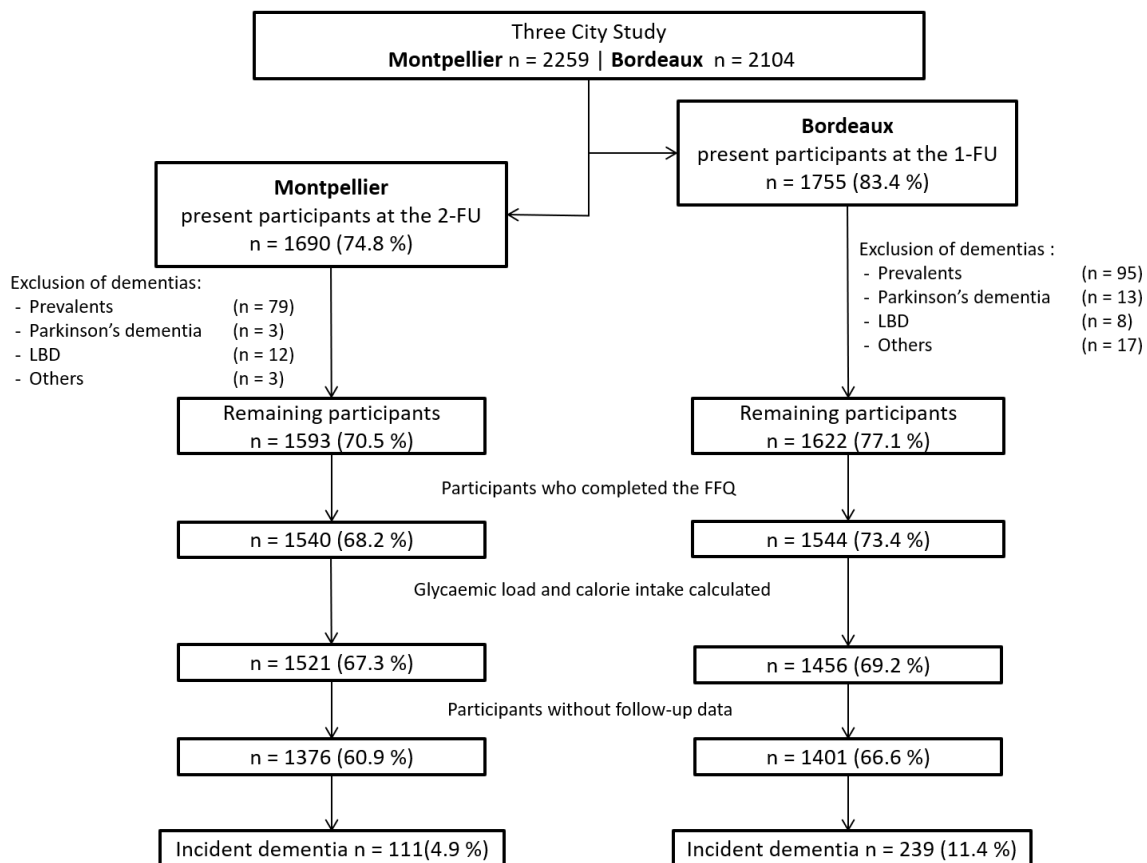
Three City Study
**Montpellier** n = 2259 | **Bordeaux** n = 2104

**Bordeaux**
present participants at the 1-FU
n = 1755 (83.4 %)

**Montpellier**
present participants at the 2-FU
n = 1690 (74.8 %)

Exclusion of dementias:
- Prevalents (n = 79)
- Parkinson's dementia (n = 3)
- LBD (n = 12)
- Others (n = 3)

Exclusion of dementias :
- Prevalents (n = 95)
- Parkinson's dementia (n = 13)
- LBD (n = 8)
- Others (n = 17)

Remaining participants
n = 1593 (70.5 %)

Remaining participants
n = 1622 (77.1 %)

Participants who completed the FFQ

n = 1540 (68.2 %)

n = 1544 (73.4 %)

Glycaemic load and calorie intake calculated

n = 1521 (67.3 %)

n = 1456 (69.2 %)

Participants without follow-up data

n = 1376 (60.9 %)

n = 1401 (66.6 %)

Incident dementia n = 111(4.9 %)

Incident dementia n = 239 (11.4 %)